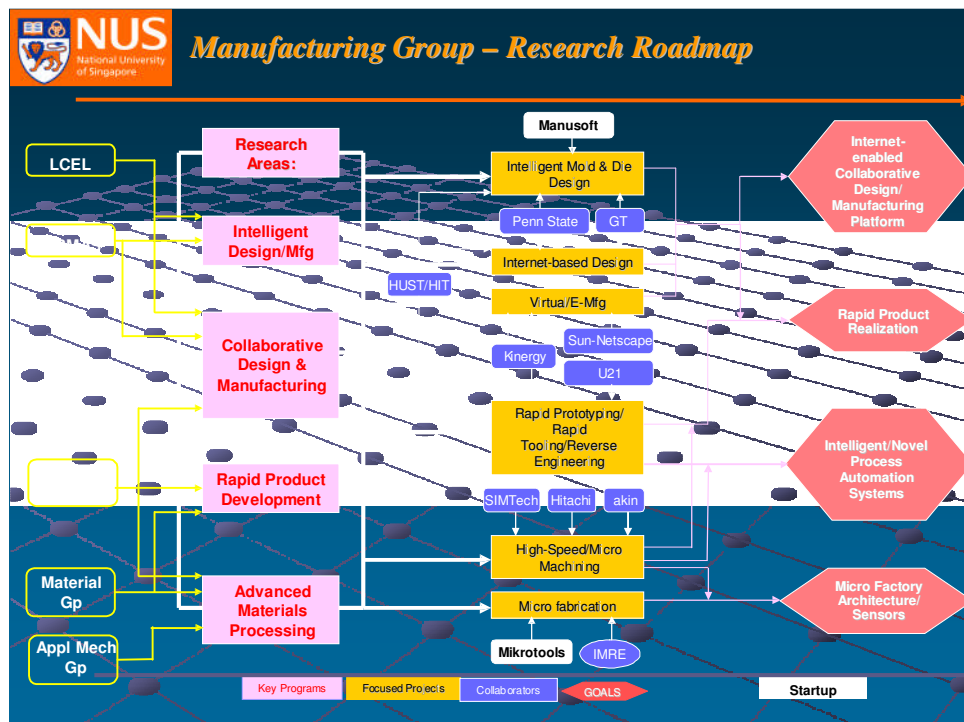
NUS National University of Singapore

Manufacturing Group – Research Roadmap

LCEL

Material Gp

Appl Mech Gp

Research Areas:

Intelligent Design/Mfg

Collaborative Design & Manufacturing

Rapid Product Development

Advanced Materials Processing

Manusoft

Intelligent Mold & Die Design

Penn State

GT

Internet-based Design

HUST/HIT

Virtual/E-Mfg

Sun-Netscape

Kinergy

U21

Rapid Prototyping/ Rapid Tooling/Reverse Engineering

SIMTech

Hitachi

akin

High-Speed/Micro Machining

Micro fabrication

Mikrotools

IMRE

Internet-enabled Collaborative Design/ Manufacturing Platform

Rapid Product Realization

Intelligent/Novel Process Automation Systems

Micro Factory Architecture/ Sensors

Key Programs

Focused Projects

Collaborators

GOALS

Startup